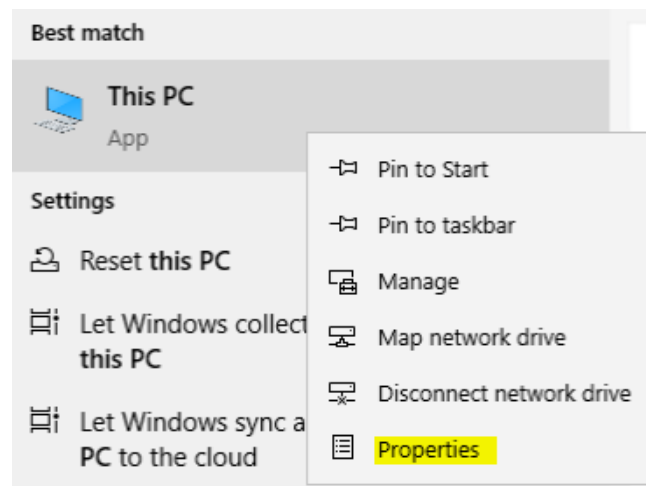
Best match

This PC
App

Settings

Reset this PC

Let Windows collect
this PC

Let Windows sync a
PC to the cloud

Pin to Start

Pin to taskbar

Manage

Map network drive

Disconnect network drive

Properties